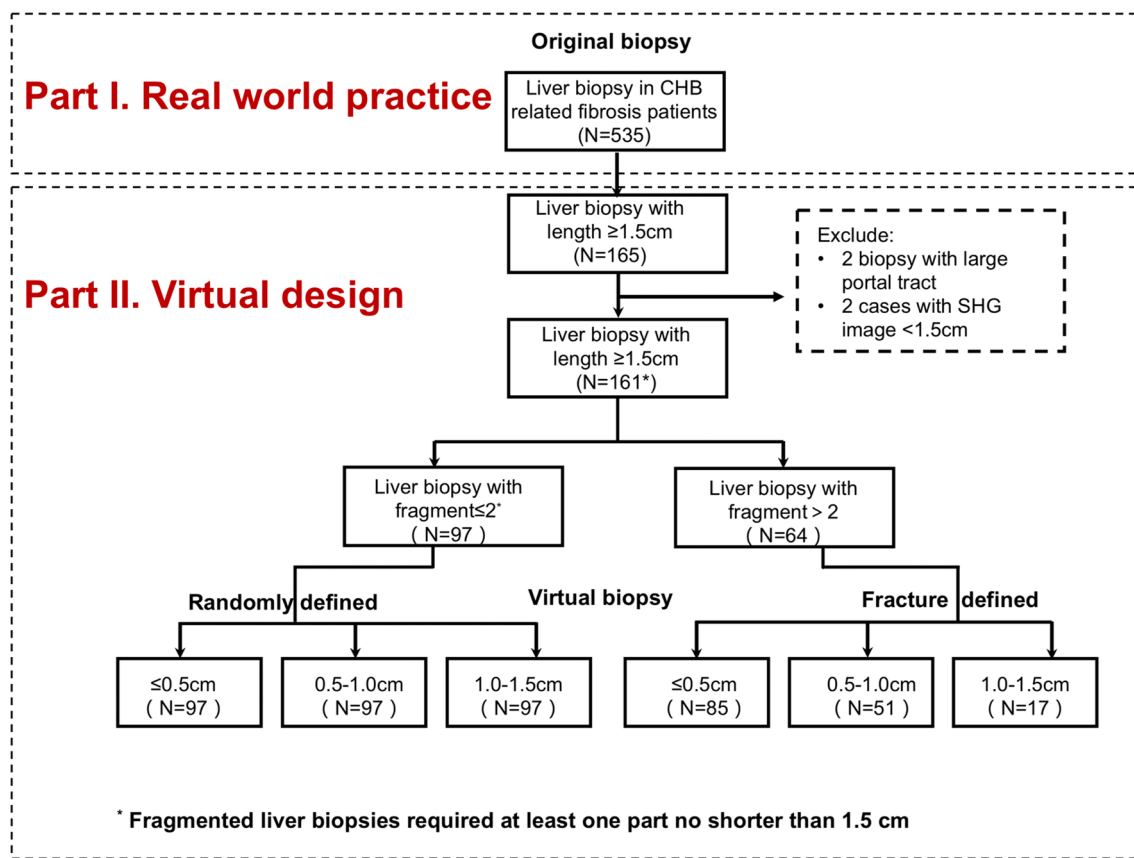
Original biopsy

Part I. Real world practice

Liver biopsy in CHB related fibrosis patients (N=535)

Part II. Virtual design

Liver biopsy with length ≥1.5cm (N=165)

Exclude:
• 2 biopsy with large portal tract
• 2 cases with SHG image <1.5cm

Liver biopsy with length ≥1.5cm (N=161*)

Liver biopsy with fragment≤2* ( N=97 )

Liver biopsy with fragment > 2 ( N=64 )

Randomly defined

Virtual biopsy

Fracture defined

≤0.5cm ( N=97 )

0.5-1.0cm ( N=97 )

1.0-1.5cm ( N=97 )

≤0.5cm ( N=85 )

0.5-1.0cm ( N=51 )

1.0-1.5cm ( N=17 )

* Fragmented liver biopsies required at least one part no shorter than 1.5 cm